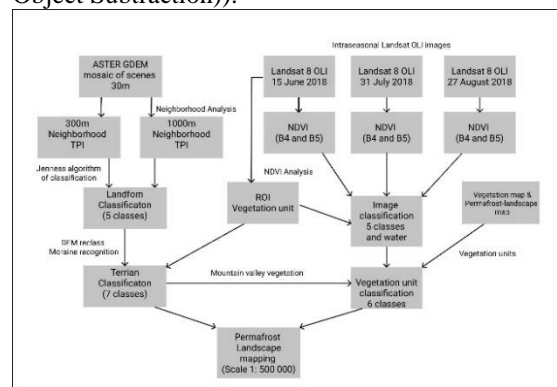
Object Subtraction)).

Intraseasonal Landsat OLI images

ASTER GDEM mosaic of scenes 30m

Neighborhood Analysis

300m Neighborhood TPI

1000m Neighborhood TPI

Jenness algorithm of classification

Landfom Classificaton (5 classes)

DFM reclass Moraine recognition

Terrian Classificaton (7 classes)

Landsat 8 OLI 15 June 2018

Landsat 8 OLI 31 July 2018

Landsat 8 OLI 27 August 2018

NDVI (B4 and B5)

NDVI (B4 and B5)

NDVI (B4 and B5)

NDVI Analysis

ROI Vegetation unit

Image classification 5 classes and water

Vegetation map & Permafrost-landscape map

Vegetation units

Mountain valley vegetation

Vegetation unit classification 6 classes

Permafrost Landscape mapping (Scale 1: 500 000)